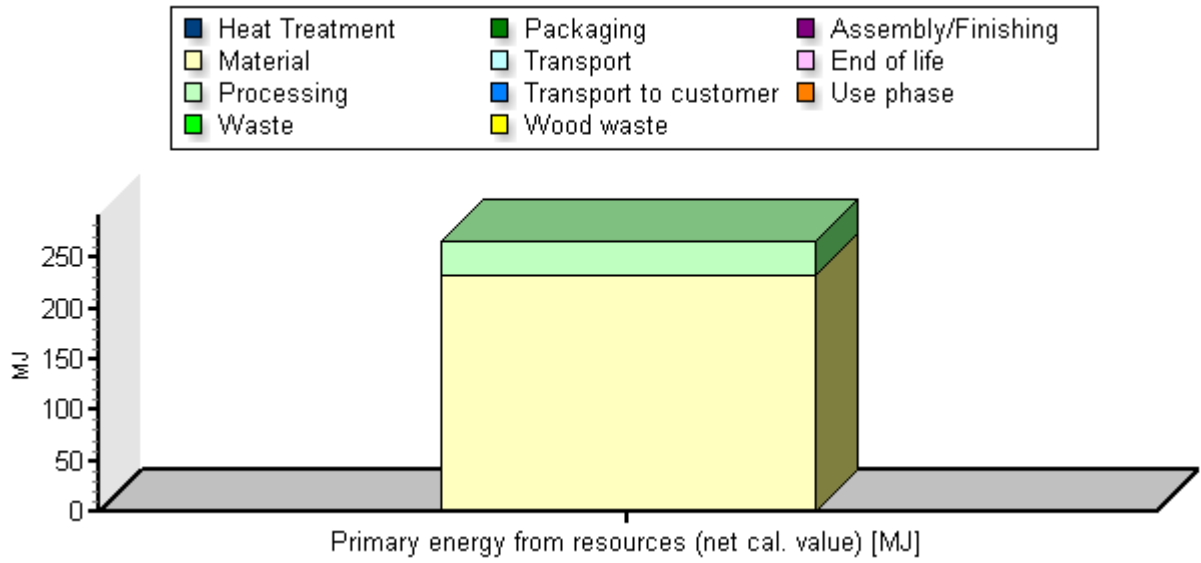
Heat Treatment
Packaging
Assembly/Finishing
Material
Transport
End of life
Processing
Transport to customer
Use phase
Waste
Wood waste

MJ
250
200
150
100
50
0

Primary energy from resources (net cal. value) [MJ]